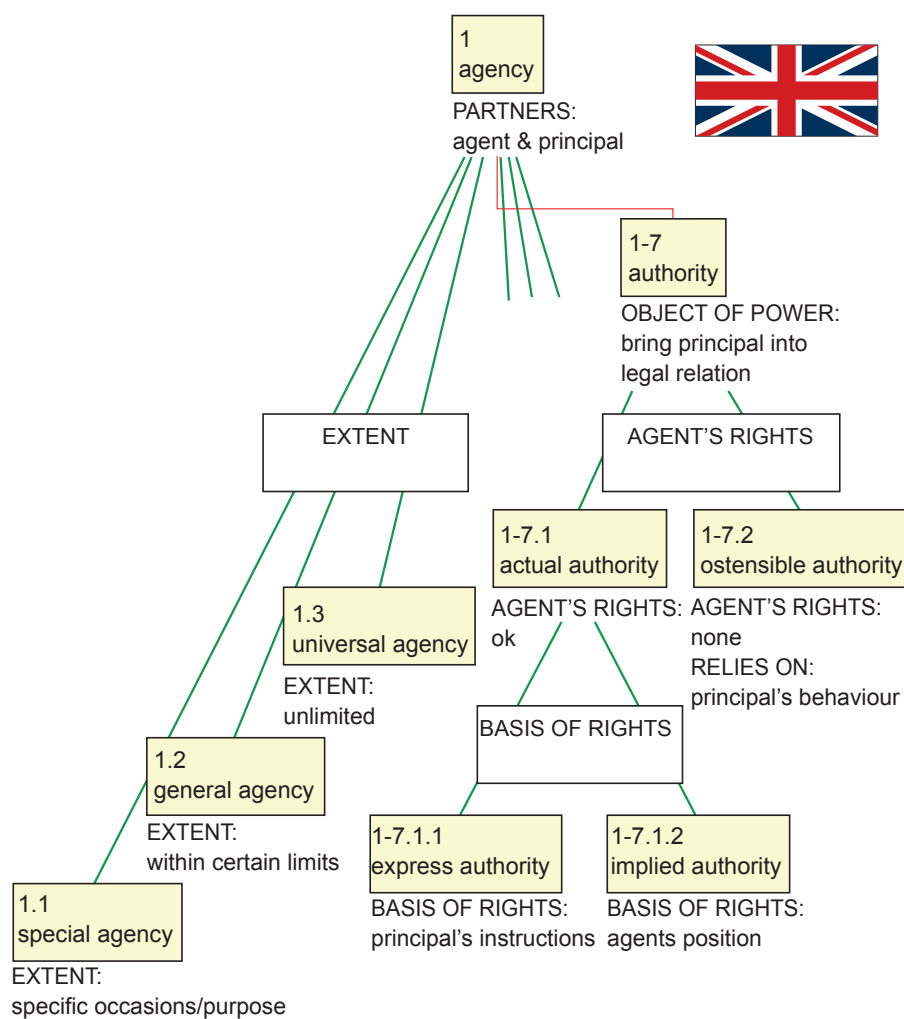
1
agency
PARTNERS:
agent & principal

1-7
authority
OBJECT OF POWER:
bring principal into legal relation

EXTENT

AGENT'S RIGHTS

1-7.1
actual authority
AGENT'S RIGHTS:
ok

1-7.2
ostensible authority
AGENT'S RIGHTS:
none
RELIES ON:
principal's behaviour

1.3
universal agency
EXTENT:
unlimited

BASIS OF RIGHTS

1.2
general agency
EXTENT:
within certain limits

1-7.1.1
express authority
BASIS OF RIGHTS:
principal's instructions

1-7.1.2
implied authority
BASIS OF RIGHTS:
agents position

1.1
special agency
EXTENT:
specific occasions/purpose